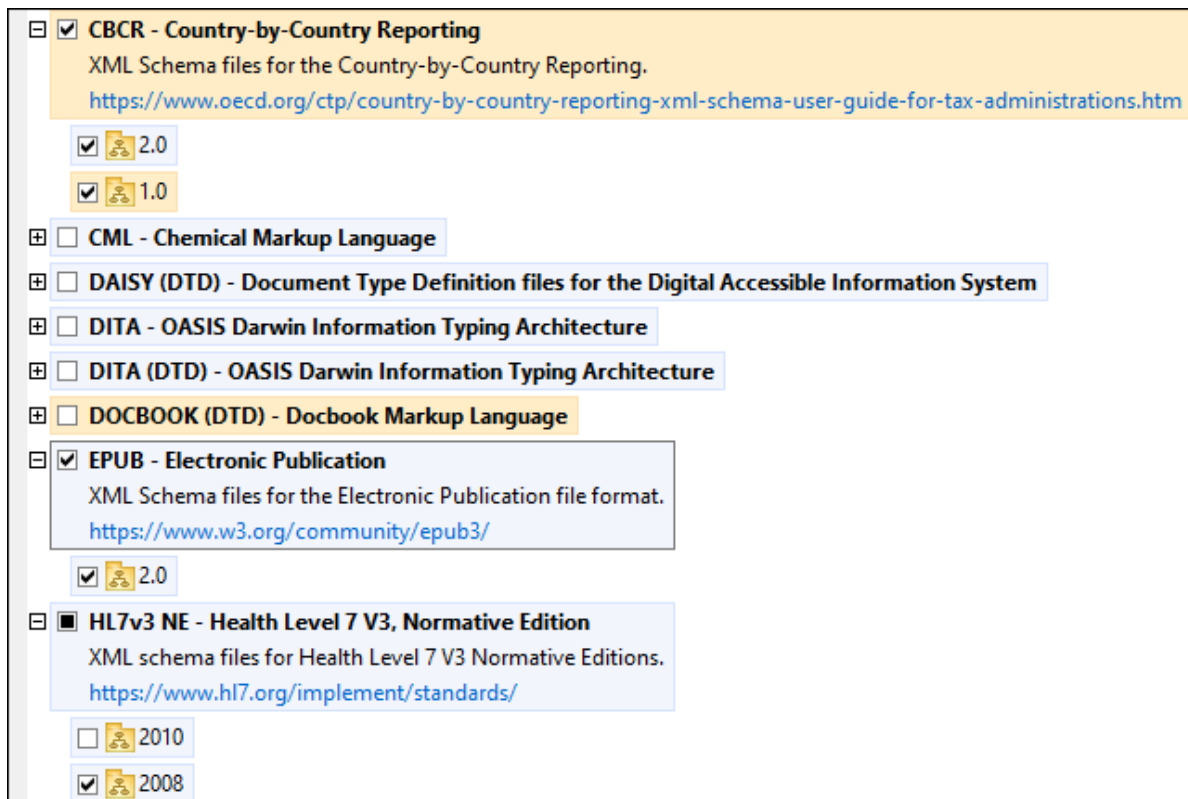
CBCR - Country-by-Country Reporting
XML Schema files for the Country-by-Country Reporting.
https://www.oecd.org/ctp/country-by-country-reporting-xml-schema-user-guide-for-tax-administrations.htm

2.0

1.0

CML - Chemical Markup Language

DAISY (DTD) - Document Type Definition files for the Digital Accessible Information System

DITA - OASIS Darwin Information Typing Architecture

DITA (DTD) - OASIS Darwin Information Typing Architecture

DOCBOOK (DTD) - Docbook Markup Language

EPUB - Electronic Publication
XML Schema files for the Electronic Publication file format.
https://www.w3.org/community/epub3/

2.0

HL7v3 NE - Health Level 7 V3, Normative Edition
XML schema files for Health Level 7 V3 Normative Editions.
https://www.hl7.org/implement/standards/

2010

2008